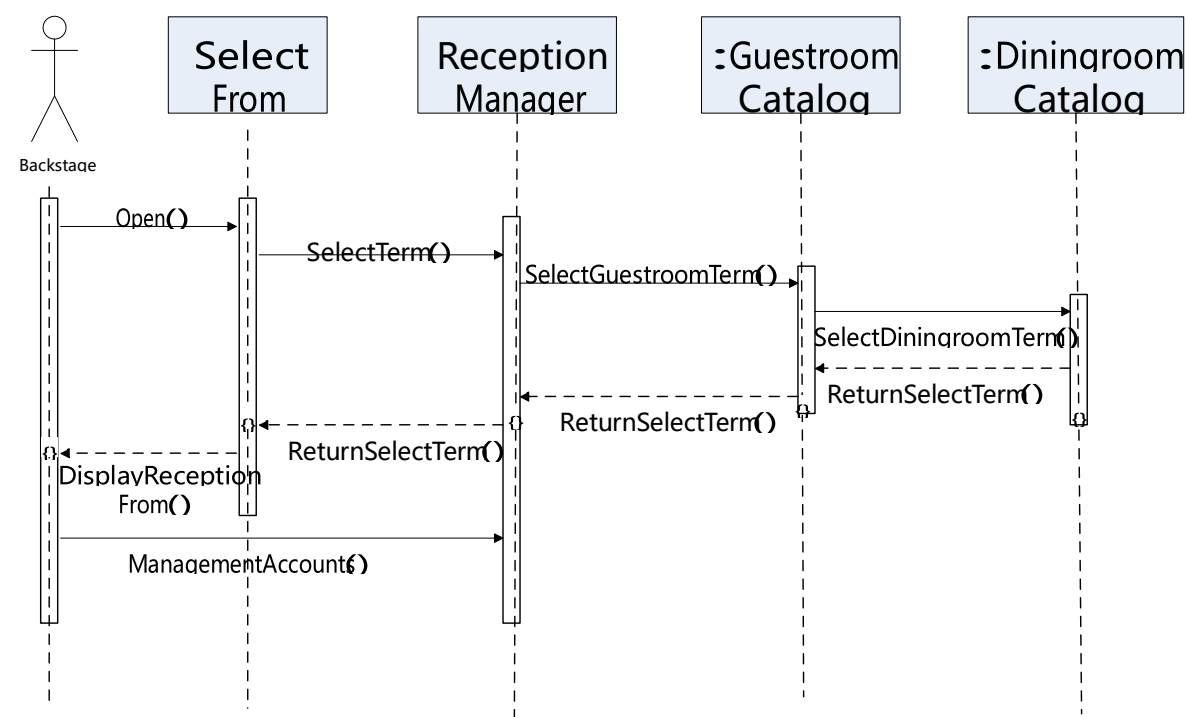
Backstage

Select From

Reception Manager

:Guestroom Catalog

:Diningroom Catalog

Open()

SelectTerm()

SelectGuestroomTerm()

SelectDiningroomTerm()

ReturnSelectTerm()

ReturnSelectTerm()

ReturnSelectTerm()

DisplayReception From()

ManagementAccounts()